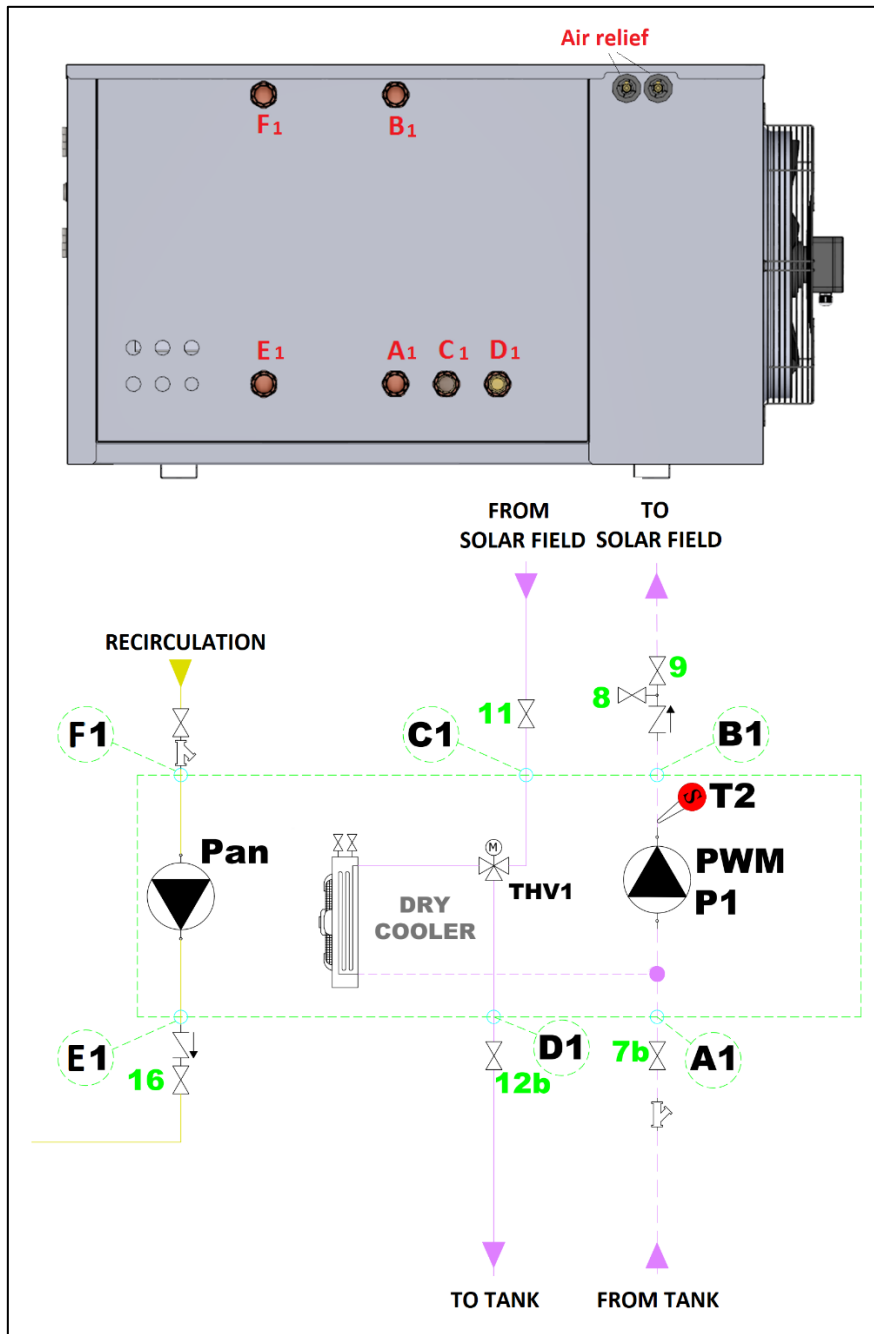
Air relief

F$_1$

B$_1$

E$_1$

A$_1$

C$_1$

D$_1$

FROM SOLAR FIELD

TO SOLAR FIELD

RECIRCULATION

9

8

11

F1

C1

B1

T2

Pan

M

PWM P1

THV1

DRY COOLER

E1

16

D1

12b

7b

A1

TO TANK

FROM TANK